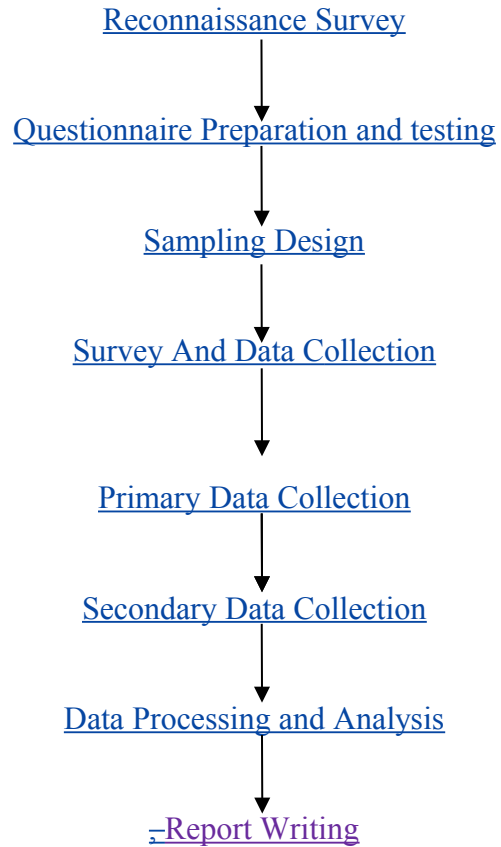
Reconnaissance Survey

Questionnaire Preparation and testing

Sampling Design

Survey And Data Collection

Primary Data Collection

Secondary Data Collection

Data Processing and Analysis

-Report Writing